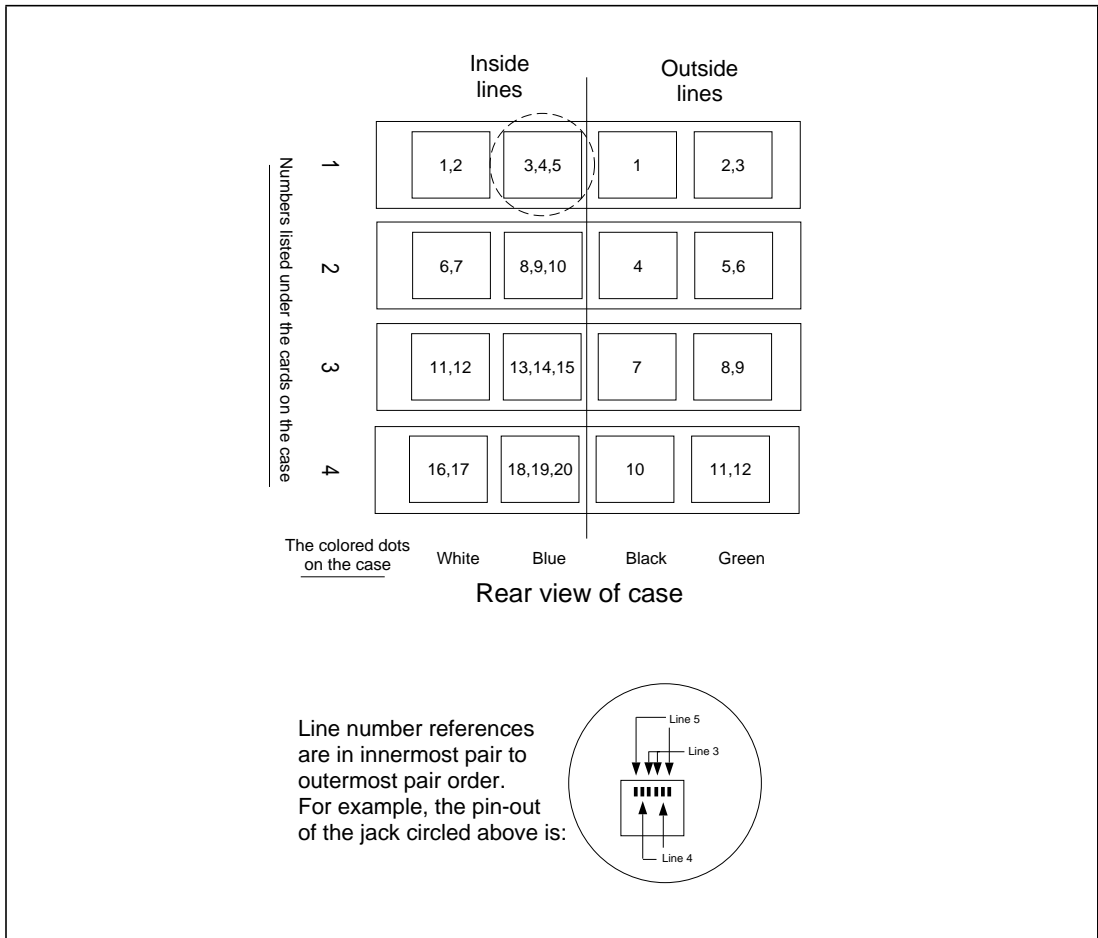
Inside lines

Outside lines

Numbers listed under the cards on the case

| | White | Blue | Black | Green |
|---|---|---|---|---|
| 1 | 1,2 | 3,4,5 | 1 | 2,3 |
| 2 | 6,7 | 8,9,10 | 4 | 5,6 |
| 3 | 11,12 | 13,14,15 | 7 | 8,9 |
| 4 | 16,17 | 18,19,20 | 10 | 11,12 |

The colored dots on the case

Rear view of case

Line number references are in innermost pair to outermost pair order. For example, the pin-out of the jack circled above is:

Line 5
Line 3
Line 4